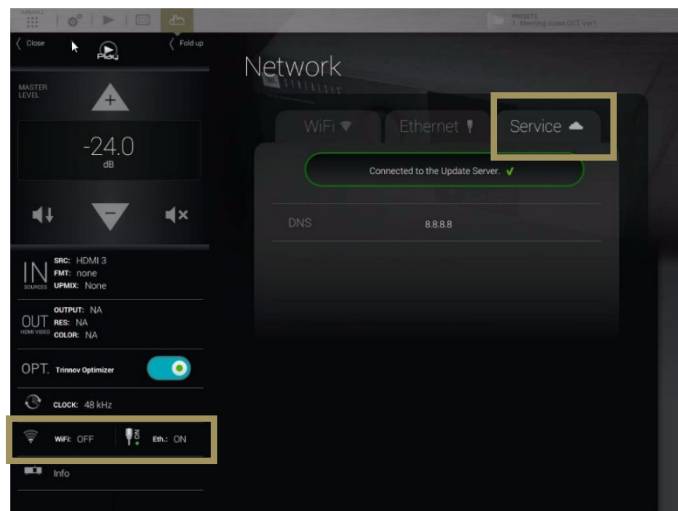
Close

Play

Fold up

PRESETS
1. Meeting room OOT ver1

MASTER LEVEL

-24.0
dB

IN SOURCES
SRC: HDMI 3
FMT: none
UPMIX: None

OUT HDMI VIDEO
OUTPUT: NA
RES: NA
COLOR: NA

OPT. Trinnov Optimizer

CLOCK: 48 kHz

WiFi: OFF

Eth.: ON

Info

Network

WiFi

Ethernet

Service

Connected to the Update Server. ✓

DNS 8.8.8.8